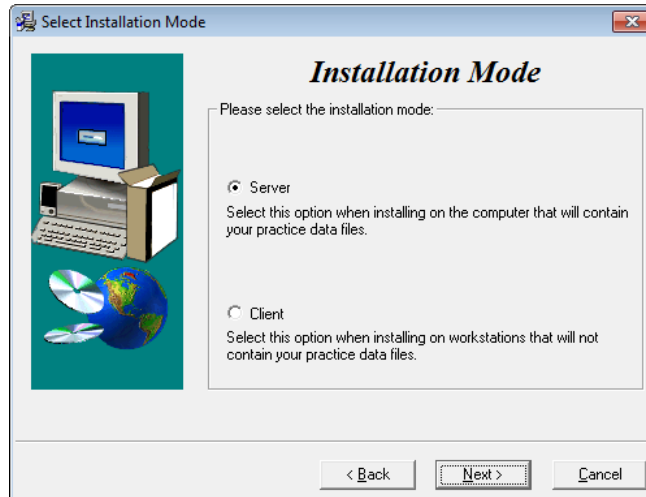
Select Installation Mode

Installation Mode

Please select the installation mode:

Server

Select this option when installing on the computer that will contain your practice data files.

Client

Select this option when installing on workstations that will not contain your practice data files.

< Back

Next >

Cancel